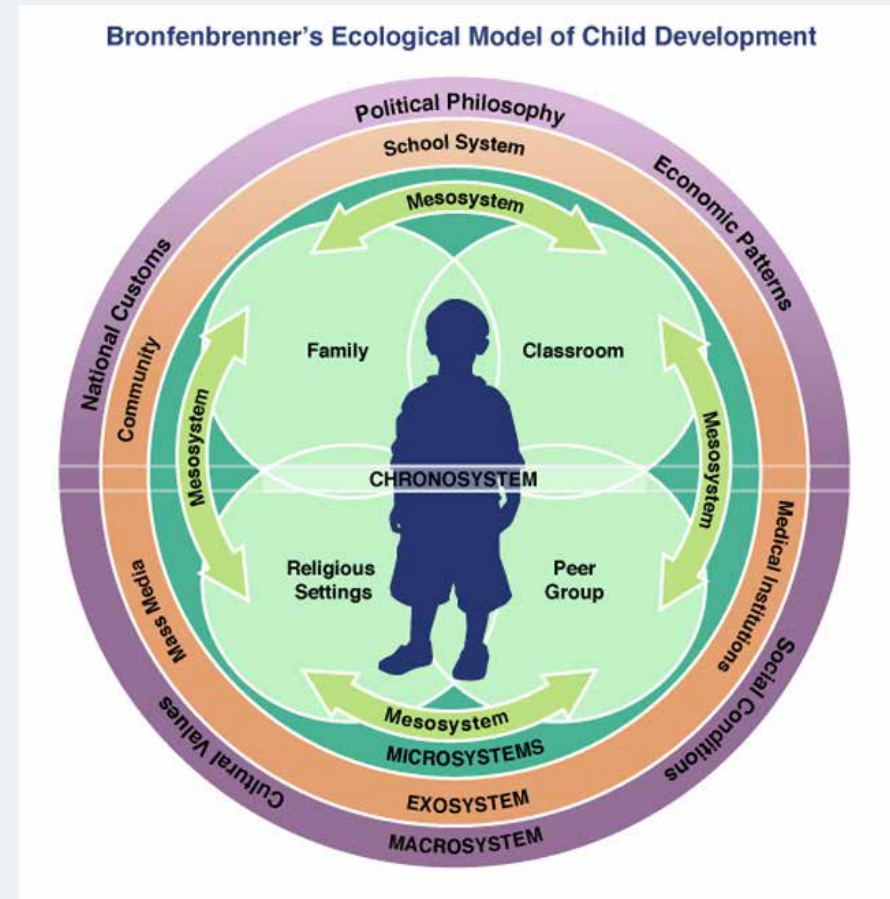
Bronfenbrenner's Ecological Model of Child Development

Political Philosophy

School System

Economic Patterns

National Customs

Community

Mesosystem

Family

Classroom

Mesosystem

Mesosystem

CHRONOSYSTEM

Medical Institutions

Mass Media

Religious Settings

Peer Group

Social Conditions

Cultural Values

Mesosystem

MICROSYSTEMS

EXOSYSTEM

MACROSYSTEM